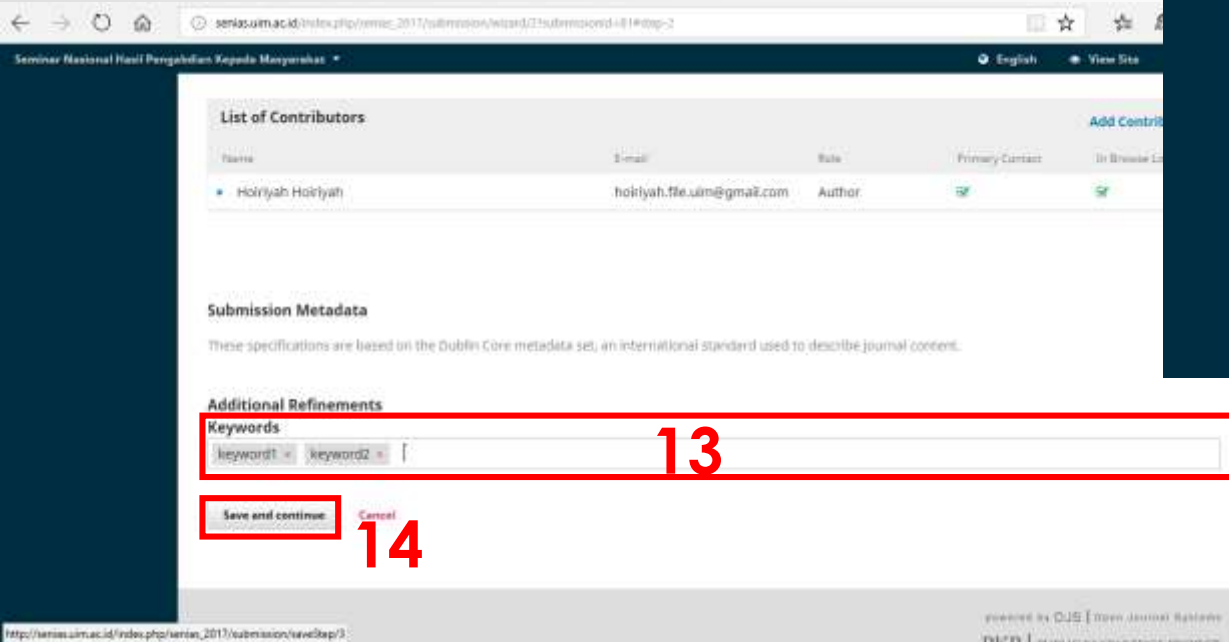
senias.uim.ac.id/index.php/senias_2017/submission/wizard/2?submissionId=81#step-2

Seminar Nasional Hasil Pengabdian Kepada Masyarakat ▾

English

View Site

List of Contributors

Add Contrib

| Name | E-mail | Role | Primary Contact | In Browse Li |
|---|---|---|---|---|
| Hoiriyah Hoiriyah | hoiriyah.file.uim@gmail.com | Author | ☑ | ☑ |

Submission Metadata

These specifications are based on the Dublin Core metadata set, an international standard used to describe journal content.

Additional Refinements

Keywords

keyword1 × keyword2 ×

13

Save and continue

Cancel

14

http://senias.uim.ac.id/index.php/senias_2017/submission/saveStep/3

powered by OJS | Open Journal Systems

PKP | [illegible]